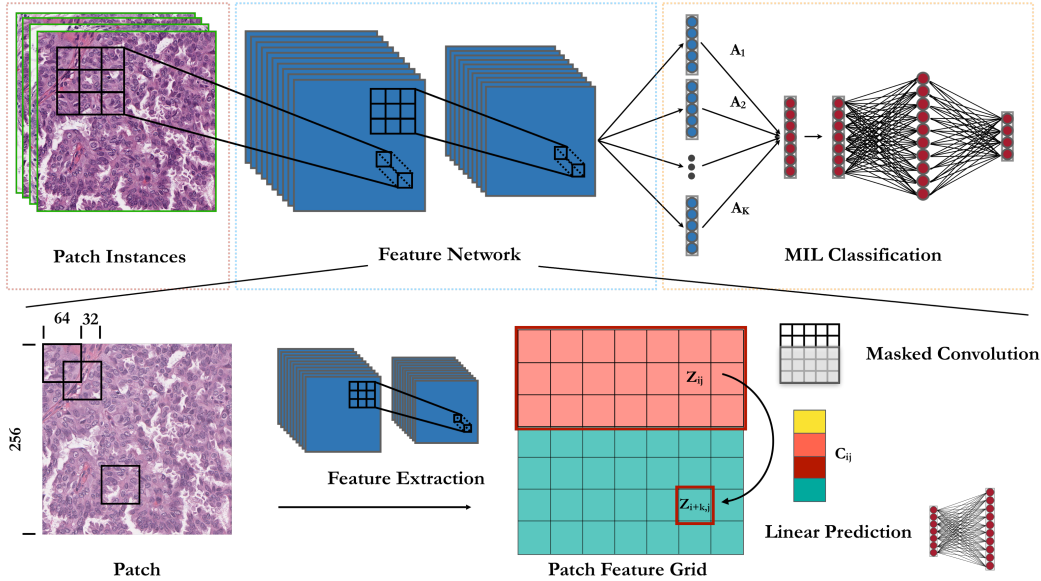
$A_1$

$A_2$

$A_K$

Patch Instances

Feature Network

MIL Classification

64

32

256

Masked Convolution

$Z_{ij}$

$C_{ij}$

Feature Extraction

$Z_{i+k,j}$

Linear Prediction

Patch

Patch Feature Grid